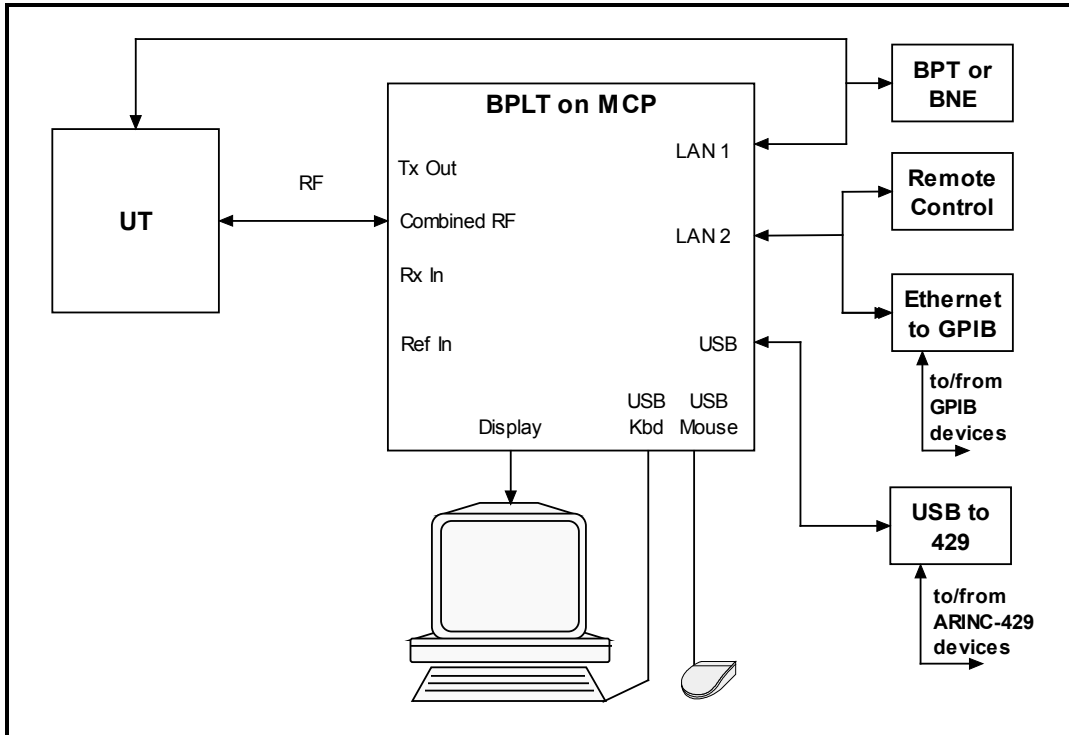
BPLT on MCP

UT

RF

Tx Out

Combined RF

Rx In

Ref In

LAN 1

LAN 2

USB

Display

USB Kbd

USB Mouse

BPT or BNE

Remote Control

Ethernet to GPIB

to/from GPIB devices

USB to 429

to/from ARINC-429 devices